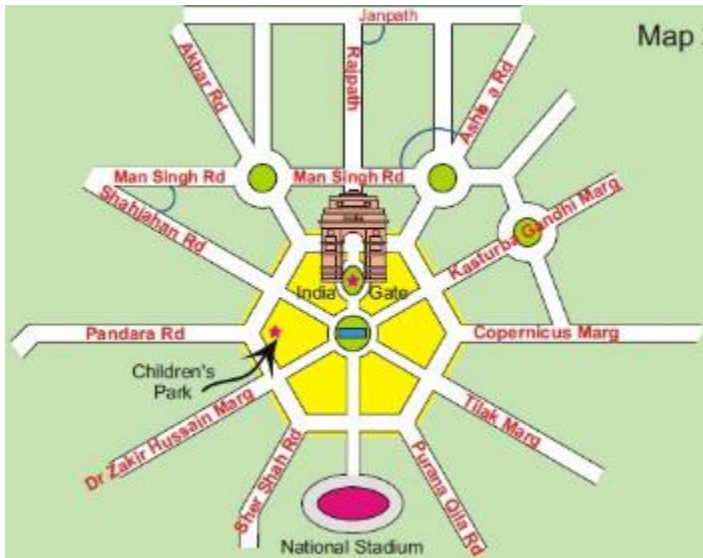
Map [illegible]

Janpath

Akbar Rd

Rajpath

Ashok a Rd

Man Singh Rd

Man Singh Rd

Shahjahan Rd

Kasturba Gandhi Marg

India

India Gate

Pandara Rd

Copernicus Marg

Children's Park

Tilak Marg

Dr Zakir Hussain Marg

Sher Shah Rd

Purana Qila Rd

National Stadium